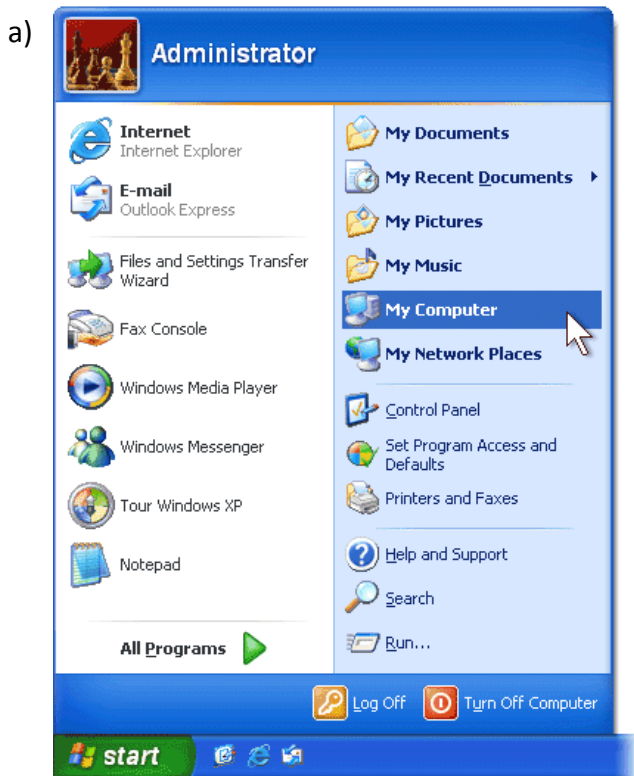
a)

Administrator

Internet
Internet Explorer

E-mail
Outlook Express

Files and Settings Transfer Wizard

Fax Console

Windows Media Player

Windows Messenger

Tour Windows XP

Notepad

All Programs

My Documents

My Recent Documents

My Pictures

My Music

My Computer

My Network Places

Control Panel

Set Program Access and Defaults

Printers and Faxes

Help and Support

Search

Run...

Log Off

Turn Off Computer

start